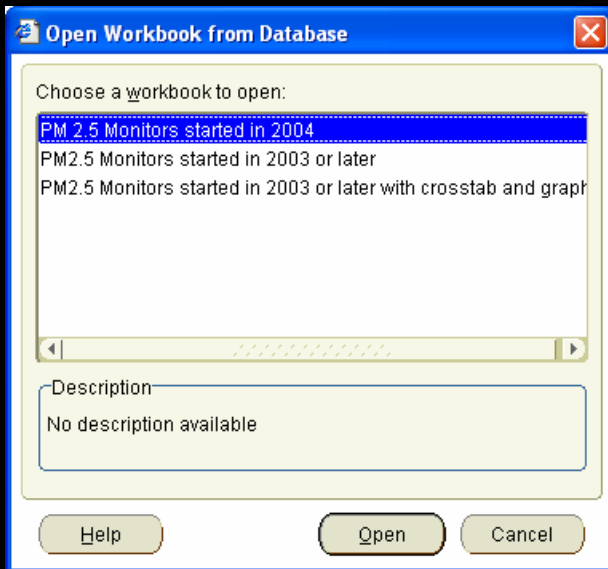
Open Workbook from Database

Choose a workbook to open:

PM 2.5 Monitors started in 2004
PM2.5 Monitors started in 2003 or later
PM2.5 Monitors started in 2003 or later with crosstab and graph

Description
No description available

Help
Open
Cancel